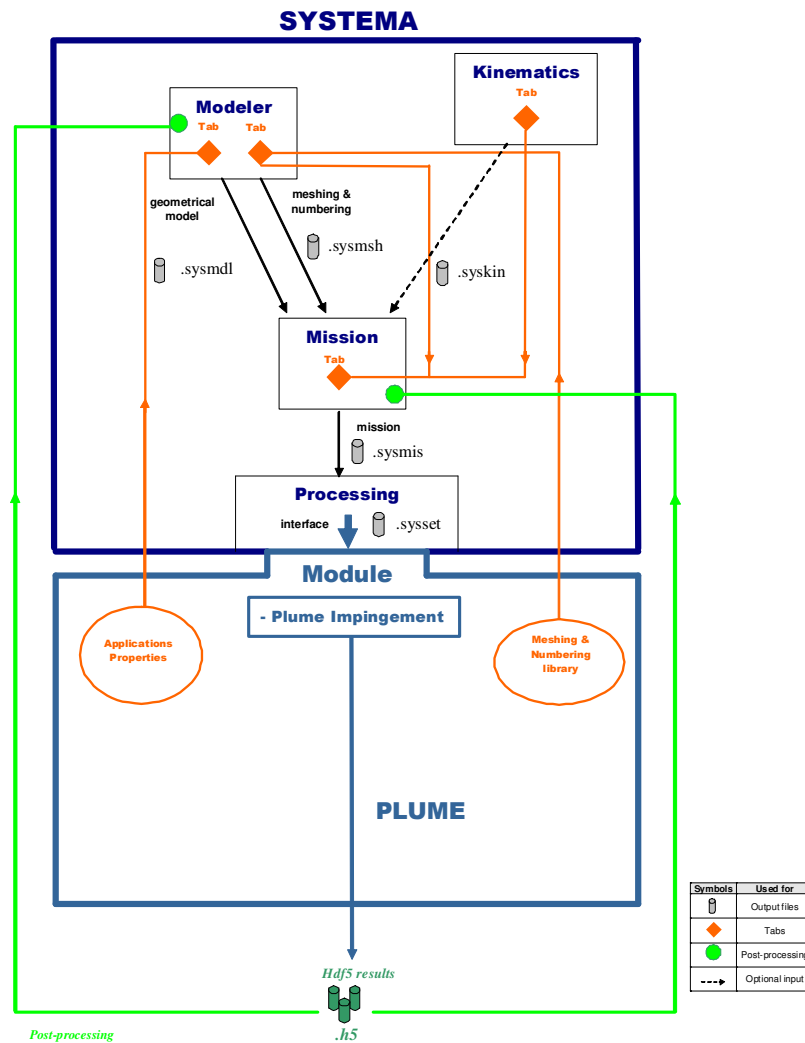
SYSTEMA

Modeler
Tab Tab

Kinematics
Tab

geometrical model

meshing & numbering

.sysmsh

.sysmdl

.syskin

Mission
Tab

mission
.sysmis

Processing
interface .sysset

Module

- Plume Impingement

Applications Properties

Meshing & Numbering library

PLUME

| Symbols | Used for |
|---|---|
| | Output files |
| | Tabs |
| | Post-processing |
| | Optional input |

Hdf5 results
.h5

Post-processing